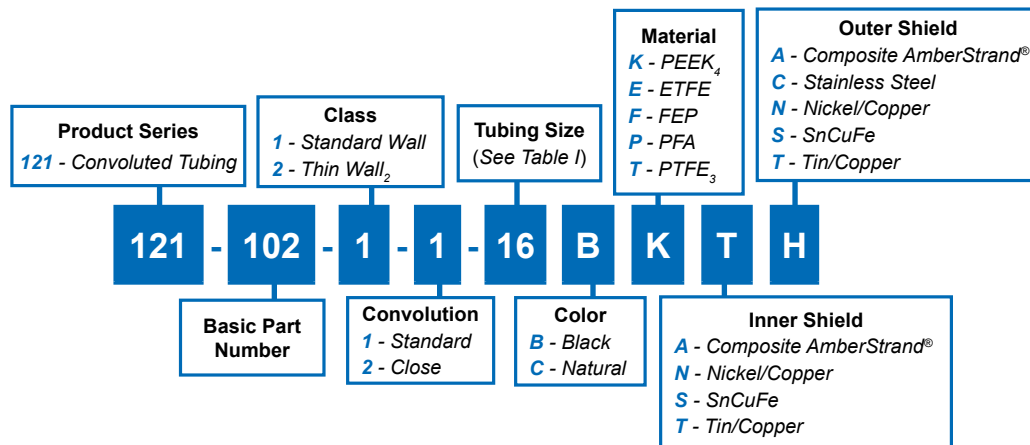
Product Series
121 - Convoluted Tubing

Class
1 - Standard Wall
2 - Thin Wall$_2$

Tubing Size
(See Table I)

Material
K - PEEK$_4$
E - ETFE
F - FEP
P - PFA
T - PTFE$_3$

Outer Shield
A - Composite AmberStrand®
C - Stainless Steel
N - Nickel/Copper
S - SnCuFe
T - Tin/Copper

121 - 102 - 1 - 1 - 16 B K T H

Basic Part Number

Convolution
1 - Standard
2 - Close

Color
B - Black
C - Natural

Inner Shield
A - Composite AmberStrand®
N - Nickel/Copper
S - SnCuFe
T - Tin/Copper